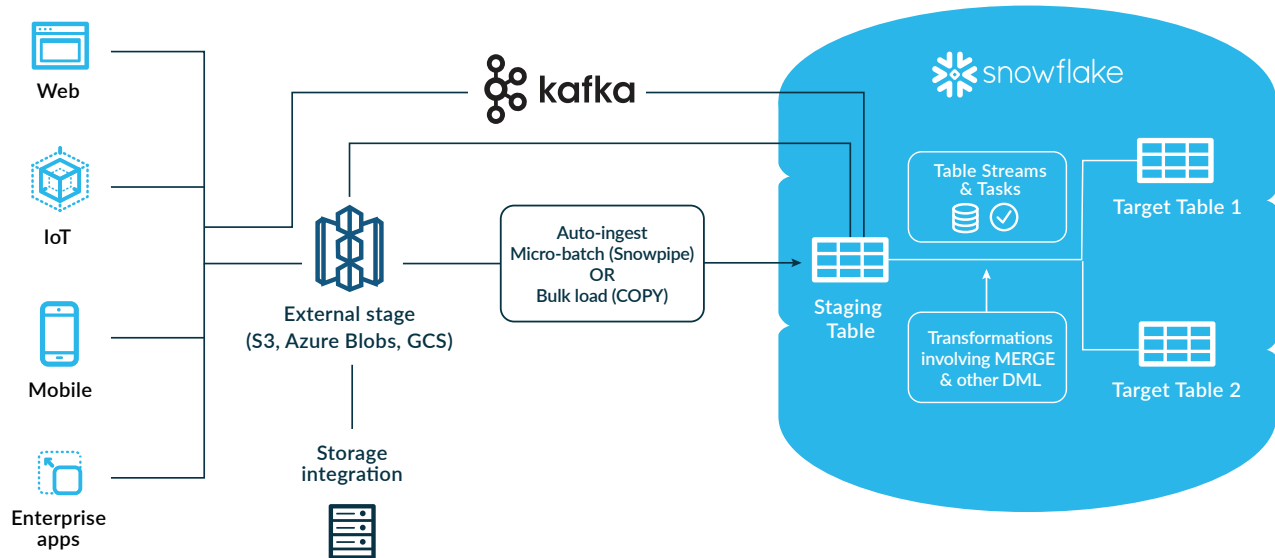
Web

IoT

Mobile

Enterprise apps

kafka

External stage (S3, Azure Blobs, GCS)

Storage integration

Auto-ingest
Micro-batch (Snowpipe)
OR
Bulk load (COPY)

snowflake

Staging Table

Table Streams & Tasks

Transformations involving MERGE & other DML

Target Table 1

Target Table 2